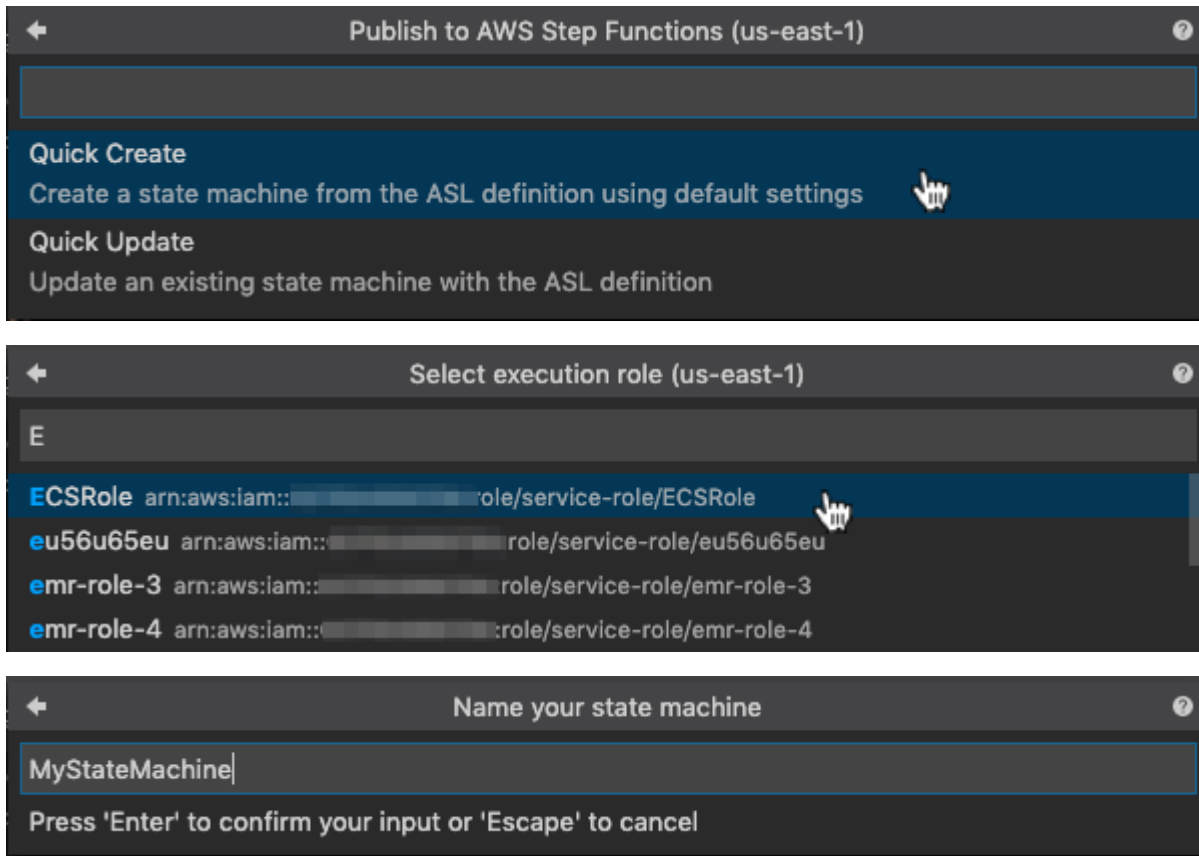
Publish to AWS Step Functions (us-east-1)

Quick Create
Create a state machine from the ASL definition using default settings

Quick Update
Update an existing state machine with the ASL definition

Select execution role (us-east-1)

E

ECSRole arn:aws:iam::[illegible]role/service-role/ECSRole
eu56u65eu arn:aws:iam::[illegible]role/service-role/eu56u65eu
emr-role-3 arn:aws:iam::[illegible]role/service-role/emr-role-3
emr-role-4 arn:aws:iam::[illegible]role/service-role/emr-role-4

Name your state machine

MyStateMachine

Press 'Enter' to confirm your input or 'Escape' to cancel